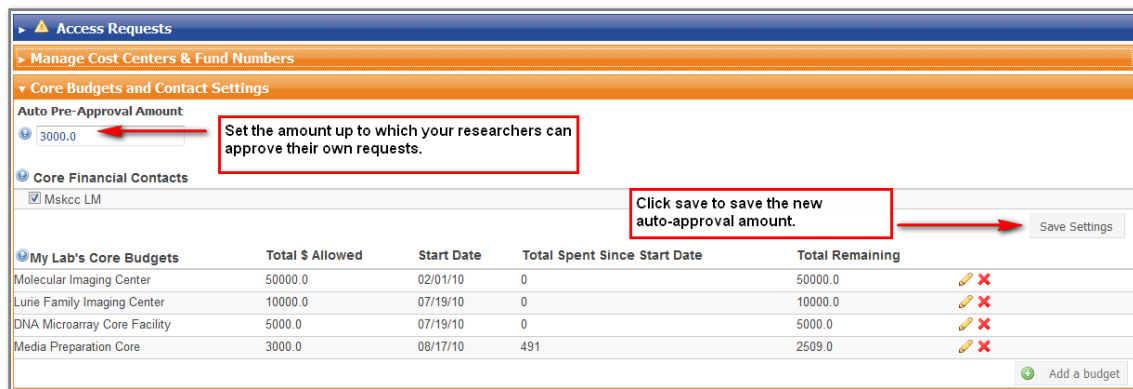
Access Requests

Manage Cost Centers & Fund Numbers

Core Budgets and Contact Settings

Auto Pre-Approval Amount

3000.0

Set the amount up to which your researchers can approve their own requests.

Core Financial Contacts

Mskcc LM

Click save to save the new auto-approval amount.

Save Settings

| My Lab's Core Budgets | Total $ Allowed | Start Date | Total Spent Since Start Date | Total Remaining |
|---|---|---|---|---|
| Molecular Imaging Center | 50000.0 | 02/01/10 | 0 | 50000.0 |
| Lurie Family Imaging Center | 10000.0 | 07/19/10 | 0 | 10000.0 |
| DNA Microarray Core Facility | 5000.0 | 07/19/10 | 0 | 5000.0 |
| Media Preparation Core | 3000.0 | 08/17/10 | 491 | 2509.0 |

Add a budget